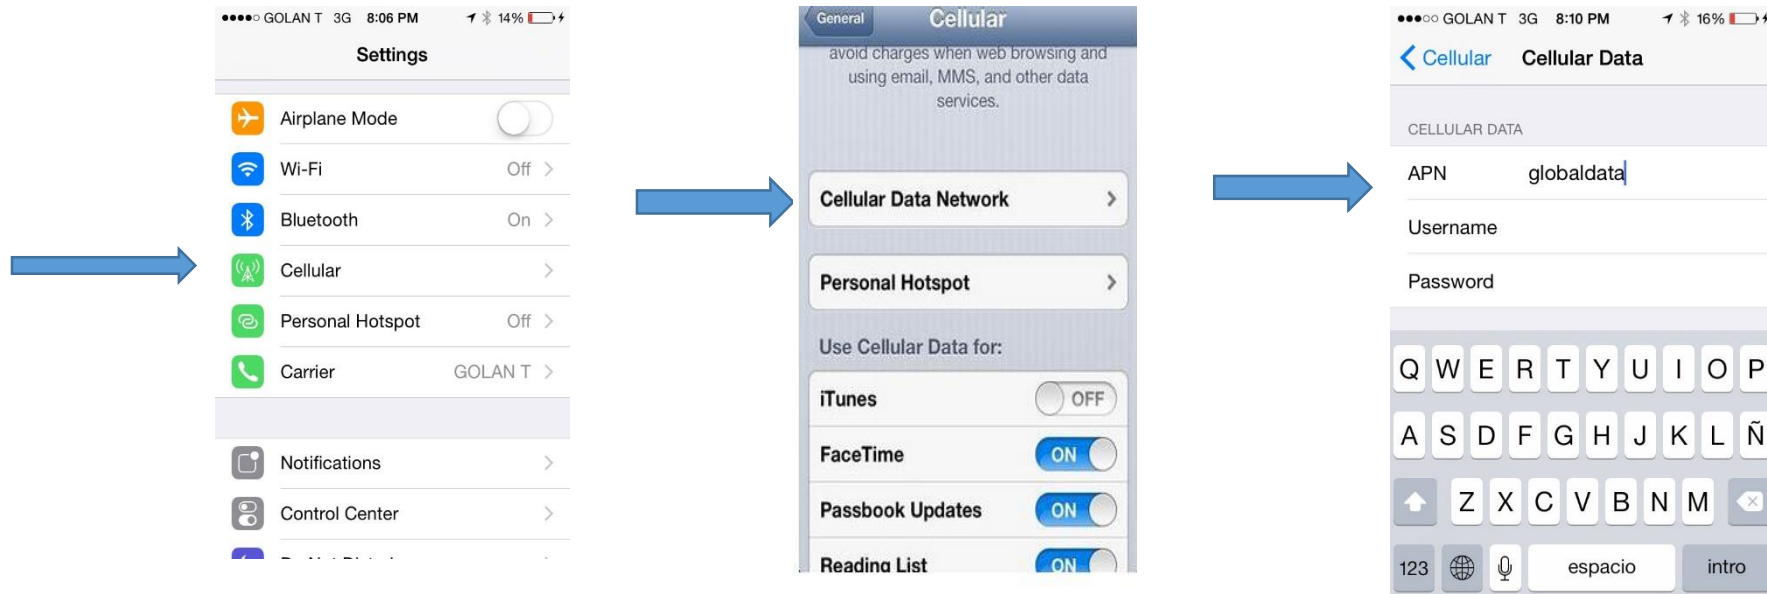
●●●●○ GOLAN T 3G 8:06 PM 14%

Settings

Airplane Mode

Wi-Fi Off

Bluetooth On

Cellular

Personal Hotspot Off

Carrier GOLAN T

Notifications

Control Center

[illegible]

General Cellular

avoid charges when web browsing and using email, MMS, and other data services.

Cellular Data Network

Personal Hotspot

Use Cellular Data for:

iTunes OFF

FaceTime ON

Passbook Updates ON

Reading List ON

●●●○○ GOLAN T 3G 8:10 PM 16%

Cellular Cellular Data

CELLULAR DATA

APN globaldata

Username

Password

Q W E R T Y U I O P

A S D F G H J K L Ñ

Z X C V B N M

123 espacio intro